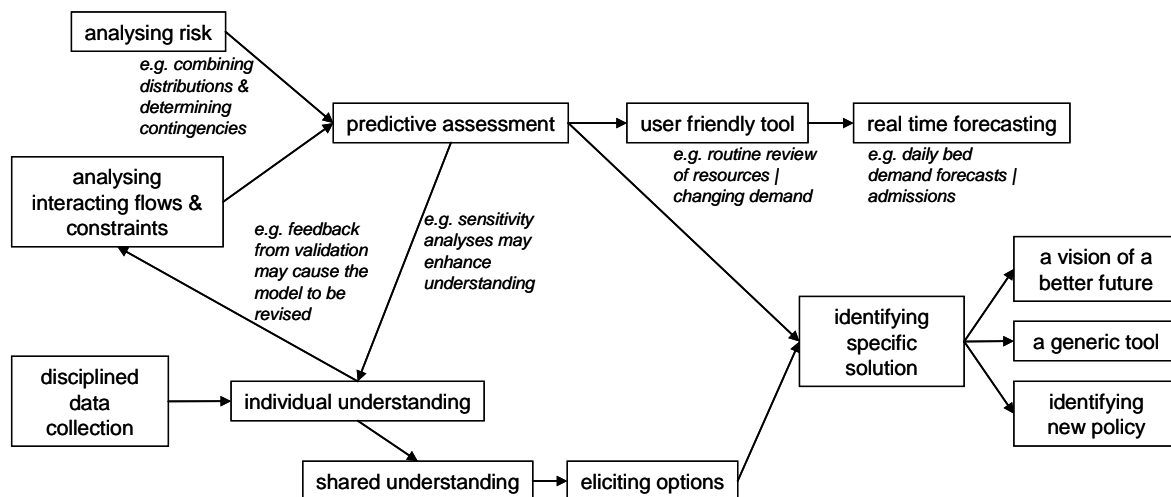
analysing risk

e.g. combining distributions & determining contingencies

predictive assessment

user friendly tool

real time forecasting

analysing interacting flows & constraints

e.g. routine review of resources | changing demand

e.g. daily bed demand forecasts | admissions

e.g. feedback from validation may cause the model to be revised

e.g. sensitivity analyses may enhance understanding

a vision of a better future

identifying specific solution

a generic tool

disciplined data collection

individual understanding

identifying new policy

shared understanding

eliciting options